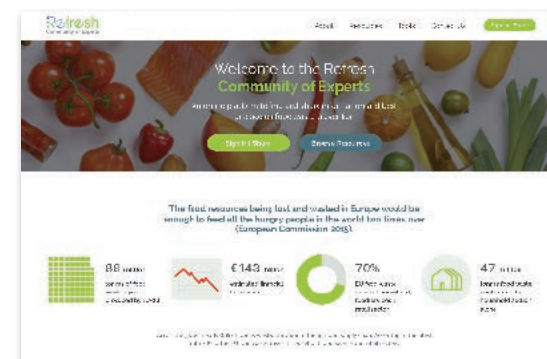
Refresh
Community of Experts

About Resources Tools Contact Us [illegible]

Welcome to the Refresh
Community of Experts

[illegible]
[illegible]

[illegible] Browse Resources

The food resources being lost and wasted in Europe would be enough to feed all the hungry people in the world two times over (European Commission 2015).

88 million
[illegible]

€143 billion
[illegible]

70%
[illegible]

47 million
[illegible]

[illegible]